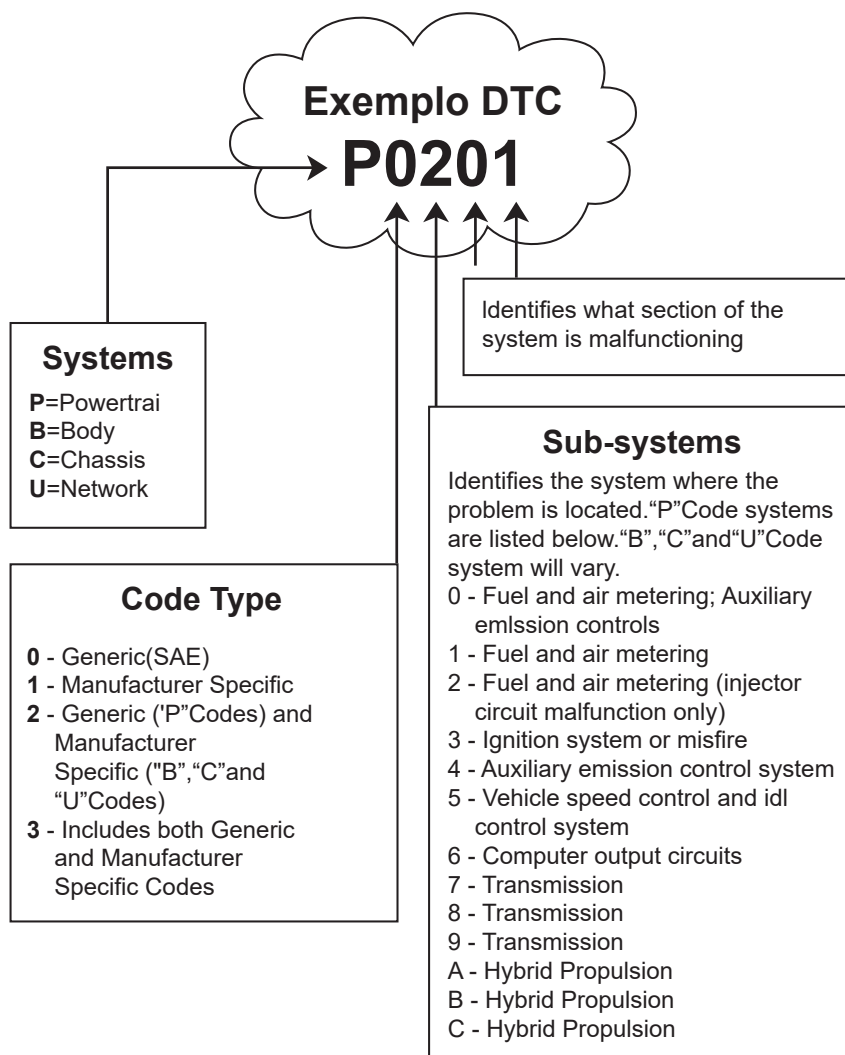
Exemplo DTC
P0201

Identifies what section of the system is malfunctioning

Systems
P=Powertrai
B=Body
C=Chassis
U=Network

Sub-systems
Identifies the system where the problem is located."P"Code systems are listed below."B","C"and"U"Code system will vary.
0 - Fuel and air metering; Auxiliary emlssion controls
1 - Fuel and air metering
2 - Fuel and air metering (injector circuit malfunction only)
3 - Ignition system or misfire
4 - Auxiliary emission control system
5 - Vehicle speed control and idl control system
6 - Computer output circuits
7 - Transmission
8 - Transmission
9 - Transmission
A - Hybrid Propulsion
B - Hybrid Propulsion
C - Hybrid Propulsion

Code Type
0 - Generic(SAE)
1 - Manufacturer Specific
2 - Generic ('P"Codes) and Manufacturer Specific ("B","C"and "U"Codes)
3 - Includes both Generic and Manufacturer Specific Codes